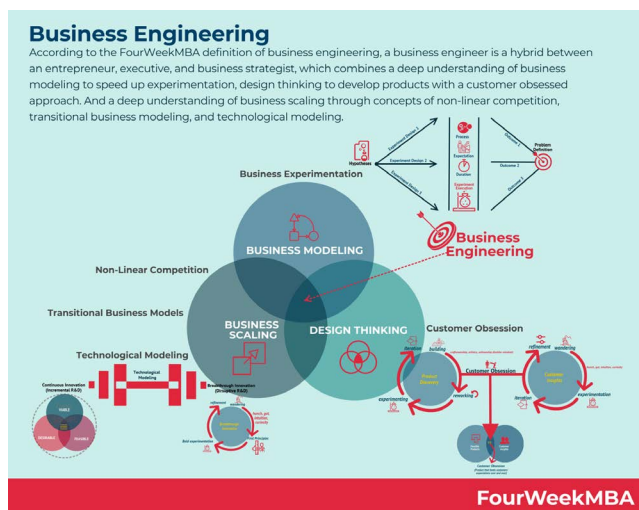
Business Engineering

According to the FourWeekMBA definition of business engineering, a business engineer is a hybrid between an entrepreneur, executive, and business strategist, which combines a deep understanding of business modeling to speed up experimentation, design thinking to develop products with a customer obsessed approach. And a deep understanding of business scaling through concepts of non-linear competition, transitional business modeling, and technological modeling.

Business Experimentation

Hypotheses

Experiment Design 1

Experiment Design 2

Experiment Design 3

Process

Execution

Duration

Experiment Evaluation

Outcome 1

Outcome 2

Outcome 3

Problem Definition

BUSINESS MODELING

Business Engineering

Non-Linear Competition

Transitional Business Models

BUSINESS SCALING

DESIGN THINKING

Customer Obsession

Technological Modeling

Continuous Innovation (Incremental R&D)

Technological Modeling

Breakthrough Innovation (Disruptive R&D)

VIABLE

DESIRABLE

FEASIBLE

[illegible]

iteration

building

Product Discovery

reworking

experimenting

Customer Obsession

refinement

wandering

Customer Insights

iteration

experimentation

Customer Obsession

FourWeekMBA